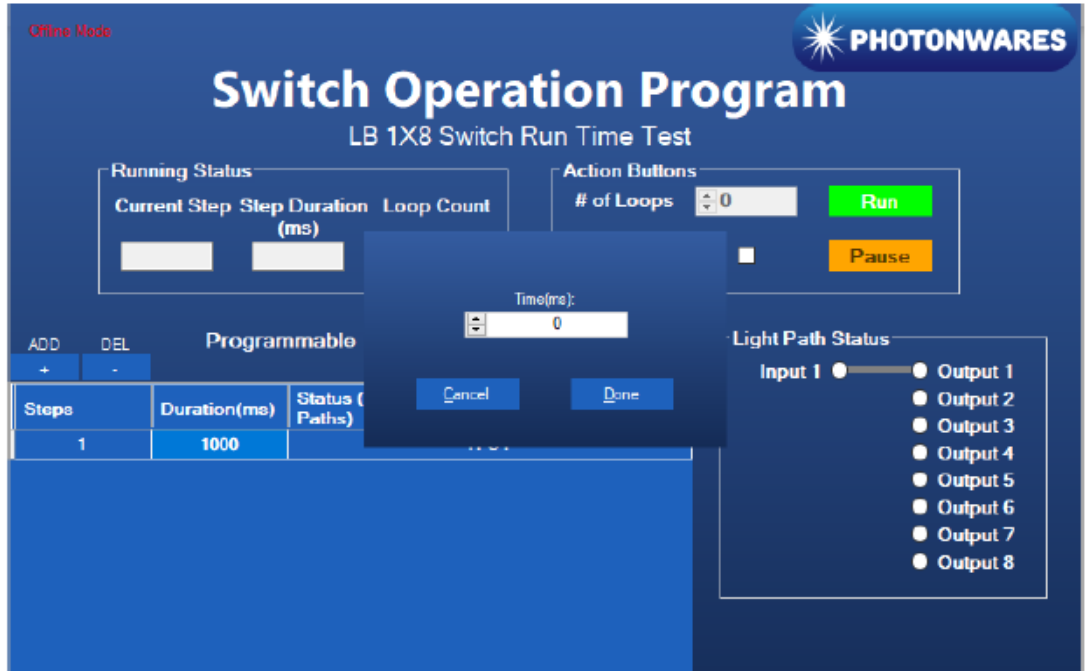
Offline Mode

PHOTONWARES

Switch Operation Program

LB 1X8 Switch Run Time Test

Running Status

Current Step

Step Duration (ms)

Loop Count

Action Buttons

# of Loops

0

Run

Pause

Time(ms):

0

Cancel

Done

ADD +

DEL -

Programmable

| Steps | Duration(ms) | Status ( Paths) |
|---|---|---|
| 1 | 1000 | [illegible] |

Light Path Status

Input 1

Output 1

Output 2

Output 3

Output 4

Output 5

Output 6

Output 7

Output 8